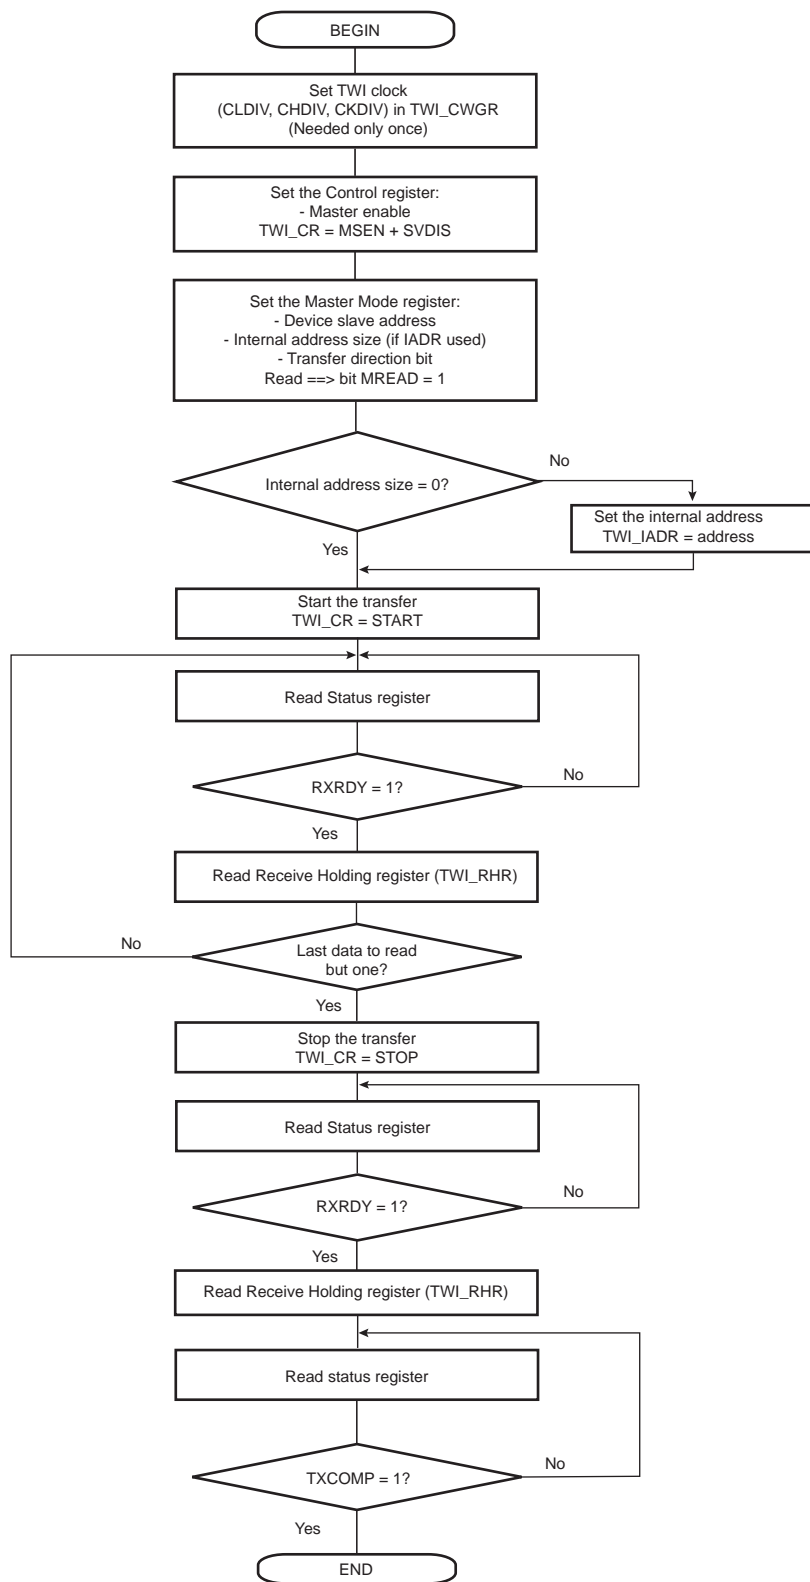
BEGIN

Set TWI clock
(CLDIV, CHDIV, CKDIV) in TWI_CWGR
(Needed only once)

Set the Control register:
- Master enable
TWI_CR = MSEN + SVDIS

Set the Master Mode register:
- Device slave address
- Internal address size (if IADR used)
- Transfer direction bit
Read ==> bit MREAD = 1

Internal address size = 0?

No

Set the internal address
TWI_IADR = address

Yes

Start the transfer
TWI_CR = START

Read Status register

RXRDY = 1?

No

Yes

Read Receive Holding register (TWI_RHR)

No

Last data to read
but one?

Yes

Stop the transfer
TWI_CR = STOP

Read Status register

RXRDY = 1?

No

Yes

Read Receive Holding register (TWI_RHR)

Read status register

TXCOMP = 1?

No

Yes

END